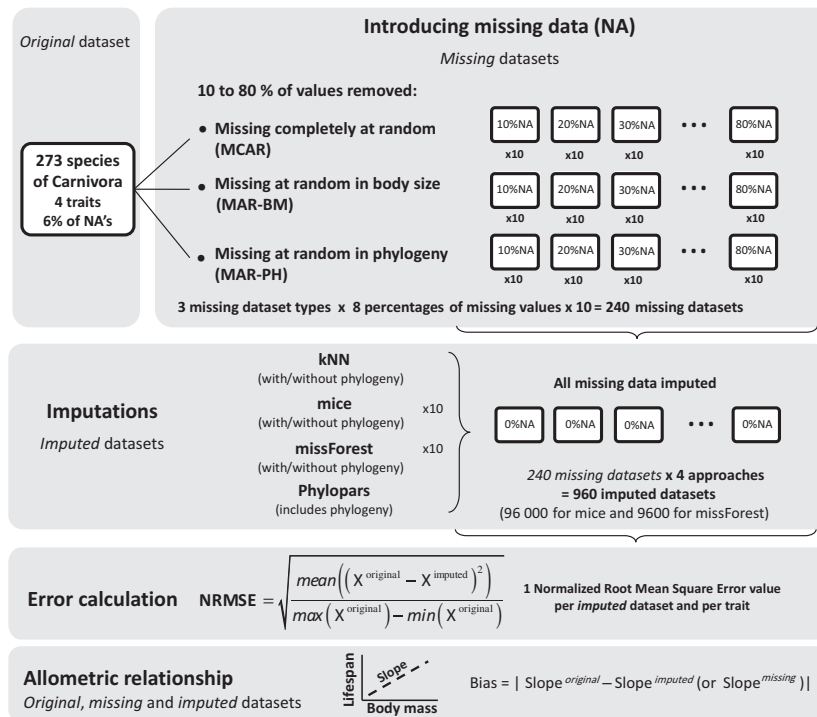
*Original* dataset

273 species of Carnivora
4 traits
6% of NA's

Introducing missing data (NA)

*Missing* datasets

10 to 80 % of values removed:

• Missing completely at random (MCAR)

10%NA x10 20%NA x10 30%NA x10 • • • 80%NA x10

• Missing at random in body size (MAR-BM)

10%NA x10 20%NA x10 30%NA x10 • • • 80%NA x10

• Missing at random in phylogeny (MAR-PH)

10%NA x10 20%NA x10 30%NA x10 • • • 80%NA x10

3 missing dataset types x 8 percentages of missing values x 10 = 240 missing datasets

Imputations

*Imputed* datasets

kNN
(with/without phylogeny)

mice
(with/without phylogeny) x10

missForest
(with/without phylogeny) x10

Phylopars
(includes phylogeny)

All missing data imputed

0%NA 0%NA 0%NA • • • 0%NA

*240 missing datasets* x 4 approaches
= 960 imputed datasets
(96 000 for mice and 9600 for missForest)

Error calculation $NRMSE = \sqrt{\frac{mean\left(\left(X^{original} - X^{imputed}\right)^2\right)}{max\left(X^{original}\right) - min\left(X^{original}\right)}}$

1 Normalized Root Mean Square Error value per *imputed* dataset and per trait

Allometric relationship

*Original*, *missing* and *imputed* datasets

Lifespan
Slope
Body mass

Bias = | Slope $^{original}$ – Slope $^{imputed}$ (or Slope $^{missing}$ )|